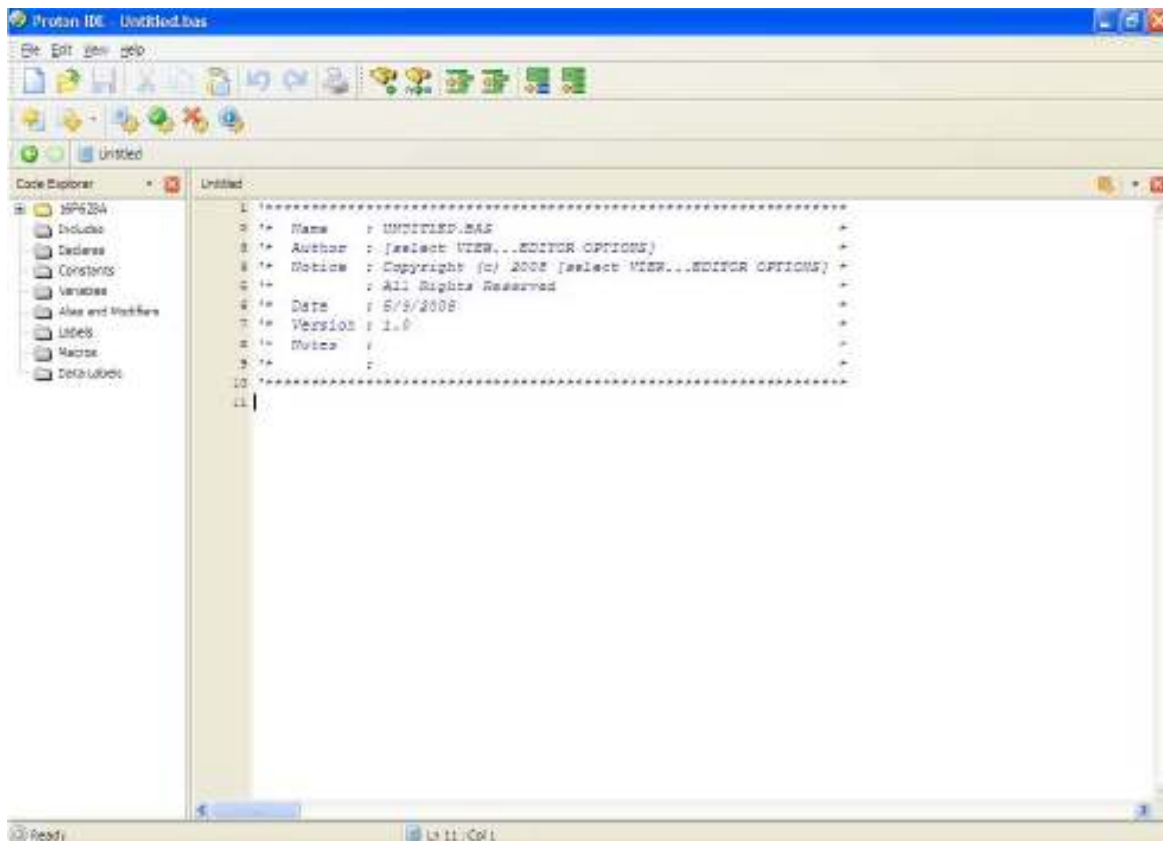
Proton IDE - Untitled.bas

File Edit View Help

Untitled

Code Explorer

16F628A
Includes
Declares
Constants
Variables
Alias and Modifiers
Labels
Macros
Data Labels

Untitled

1 '****************************************************************
2 '* Name : UNTITLED.BAS *
3 '* Author : [select VIEW...EDITOR OPTIONS] *
4 '* Notice : Copyright (c) 2008 [select VIEW...EDITOR OPTIONS] *
5 '* : All Rights Reserved *
6 '* Date : 5/9/2008 *
7 '* Version : 1.0 *
8 '* Notes : *
9 '* : *
10 '****************************************************************
11

Ready

Ln 11 : Col 1